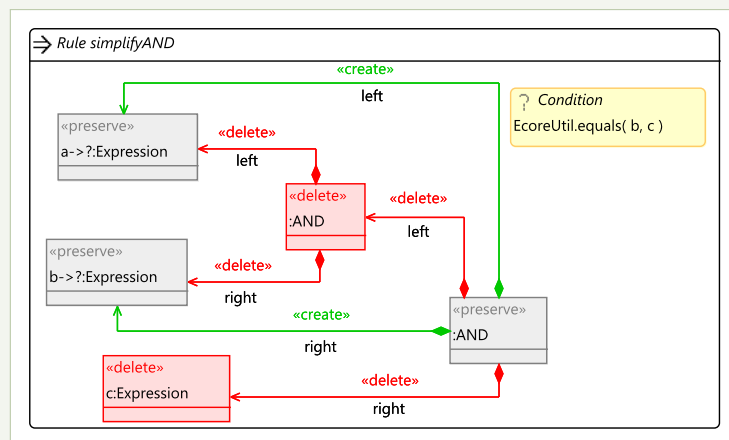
Rule simplifyAND

«create»
left

? Condition
EcoreUtil.equals( b, c )

«preserve»
a->?:Expression

«delete»
left

«delete»
:AND

«delete»
left

«preserve»
b->?:Expression

«delete»
right

«create»
right

«preserve»
:AND

«delete»
c:Expression

«delete»
right